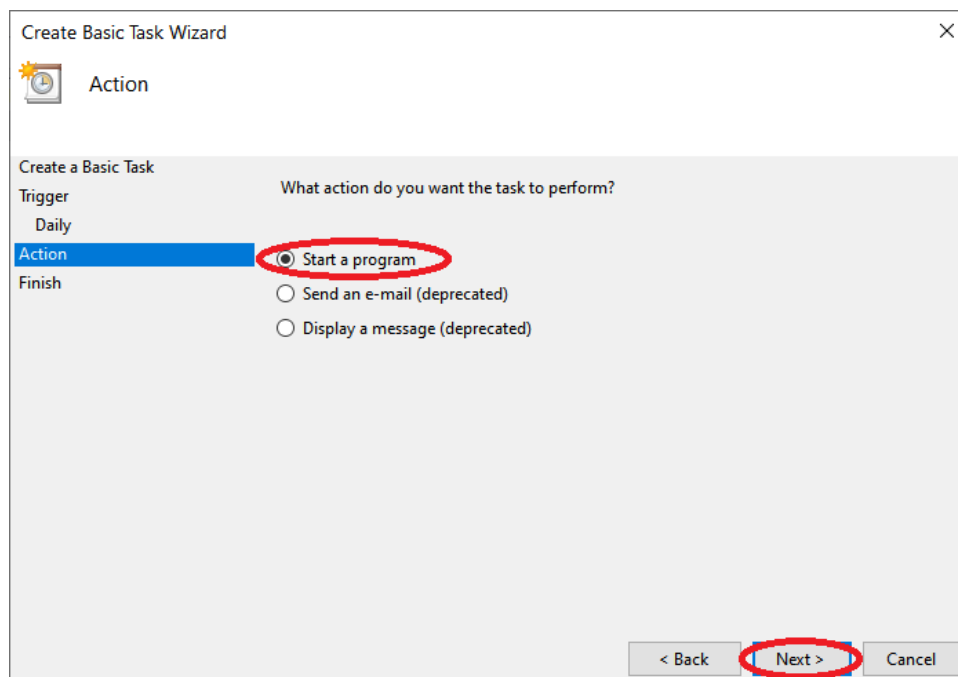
Create Basic Task Wizard

Action

Create a Basic Task
Trigger
Daily
Action
Finish

What action do you want the task to perform?

Start a program
Send an e-mail (deprecated)
Display a message (deprecated)

< Back
Next >
Cancel